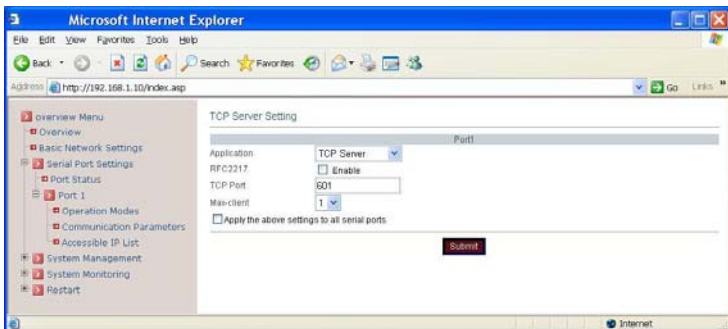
Microsoft Internet Explorer

File Edit View Favorites Tools Help

Back Search Favorites

Address http://192.168.1.10/index.asp

Go Links

overview Menu
Overview
Basic Network Settings
Serial Port Settings
Port Status
Port 1
Operation Modes
Communication Parameters
Accessible IP List
System Management
System Monitoring
Restart

TCP Server Setting

| | Port1 |
|---|---|
| Application | TCP Server |
| RFC2217 | Enable |
| TCP Port | 601 |
| Max-client | 1 |

Apply the above settings to all serial ports

Submit

Internet